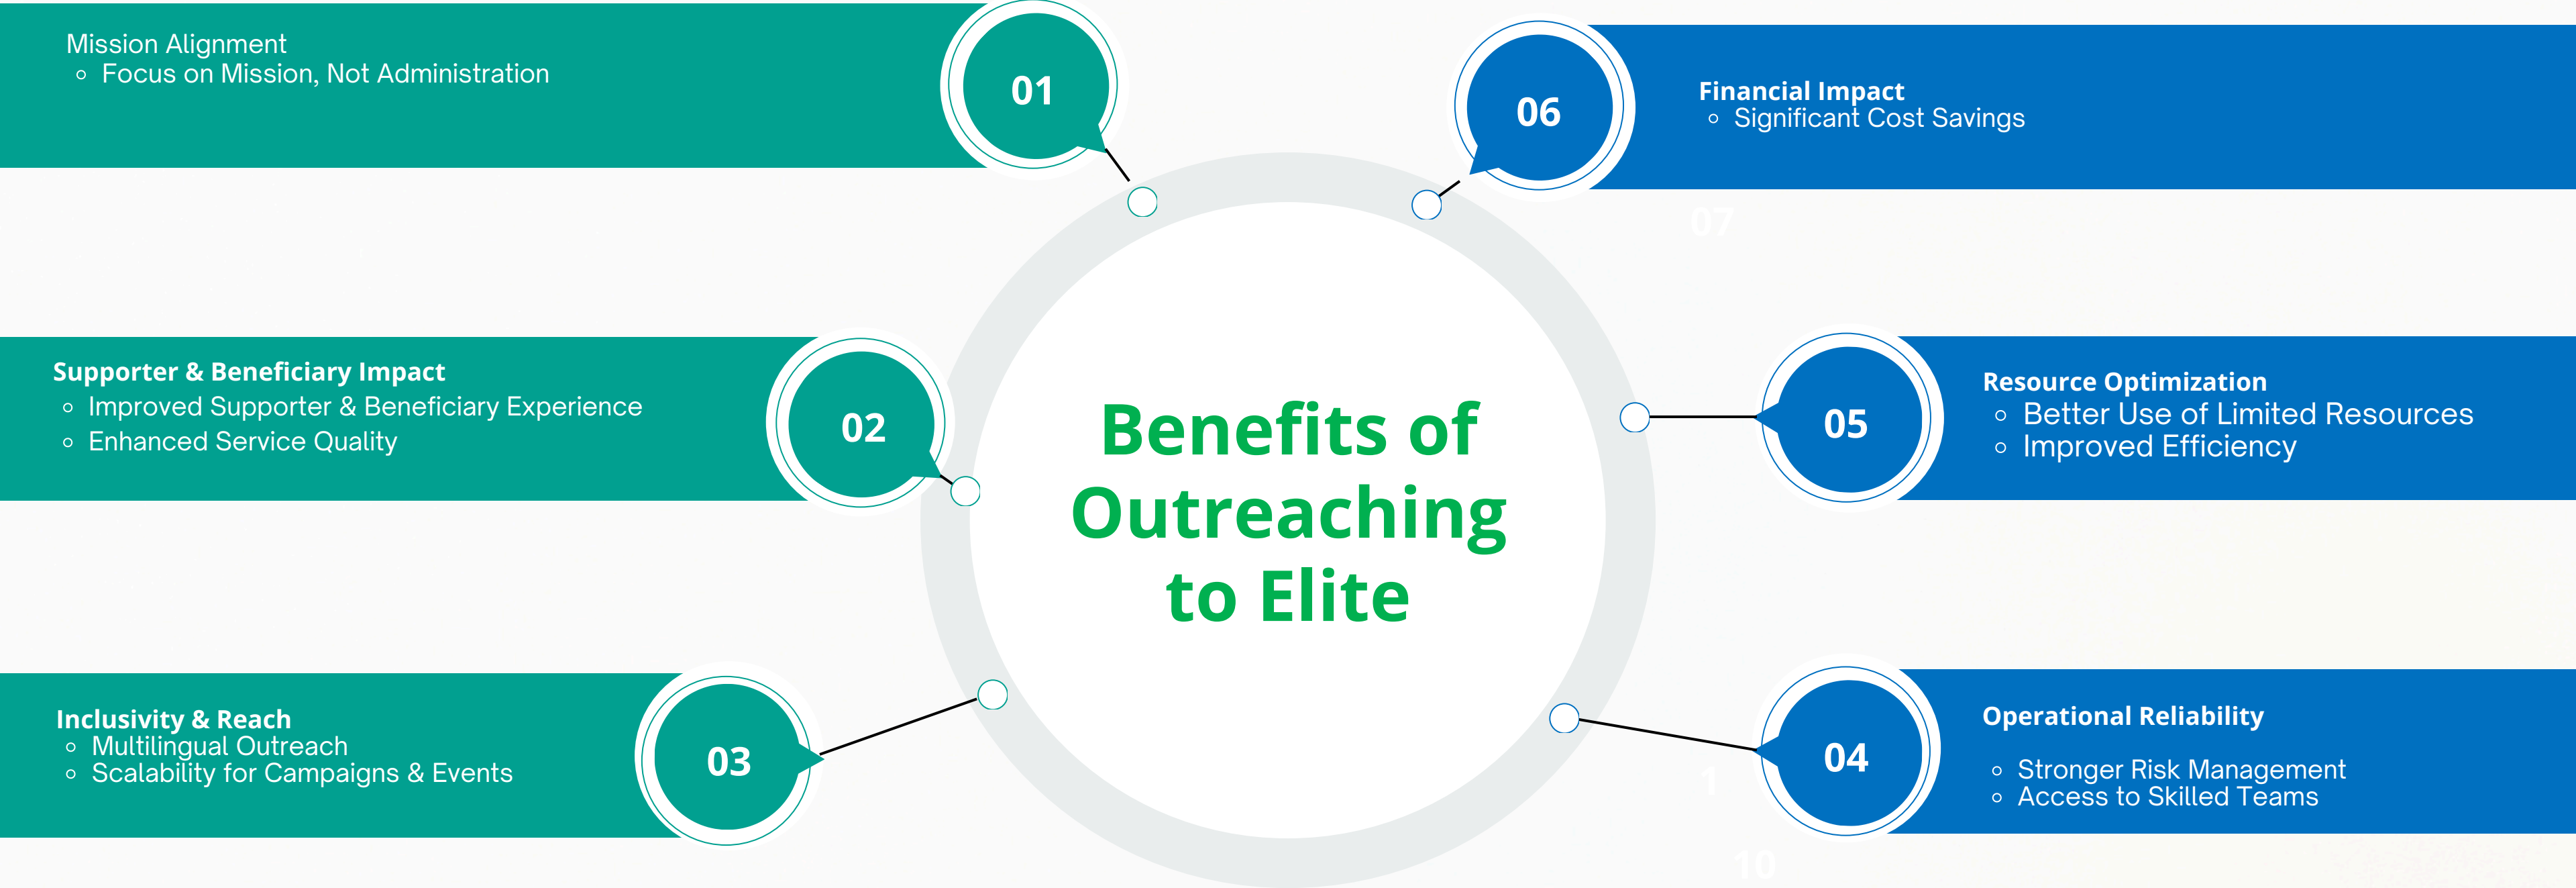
Mission Alignment
- Focus on Mission, Not Administration

01

06

Financial Impact
- Significant Cost Savings

Supporter & Beneficiary Impact
- Improved Supporter & Beneficiary Experience
- Enhanced Service Quality

02

Benefits of Outreaching to Elite

05

Resource Optimization
- Better Use of Limited Resources
- Improved Efficiency

Inclusivity & Reach
- Multilingual Outreach
- Scalability for Campaigns & Events

03

04

Operational Reliability
- Stronger Risk Management
- Access to Skilled Teams